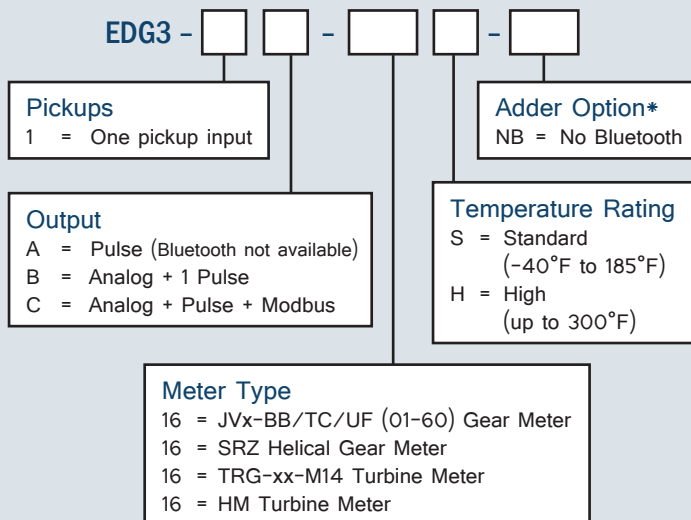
EDG3 – [ ] [ ] – [ ] [ ] – [ ]

Pickups
1 = One pickup input

Output
A = Pulse (Bluetooth not available)
B = Analog + 1 Pulse
C = Analog + Pulse + Modbus

Meter Type
16 = JVx-BB/TC/UF (01-60) Gear Meter
16 = SRZ Helical Gear Meter
16 = TRG-xx-M14 Turbine Meter
16 = HM Turbine Meter

Temperature Rating
S = Standard (-40°F to 185°F)
H = High (up to 300°F)

Adder Option*
NB = No Bluetooth